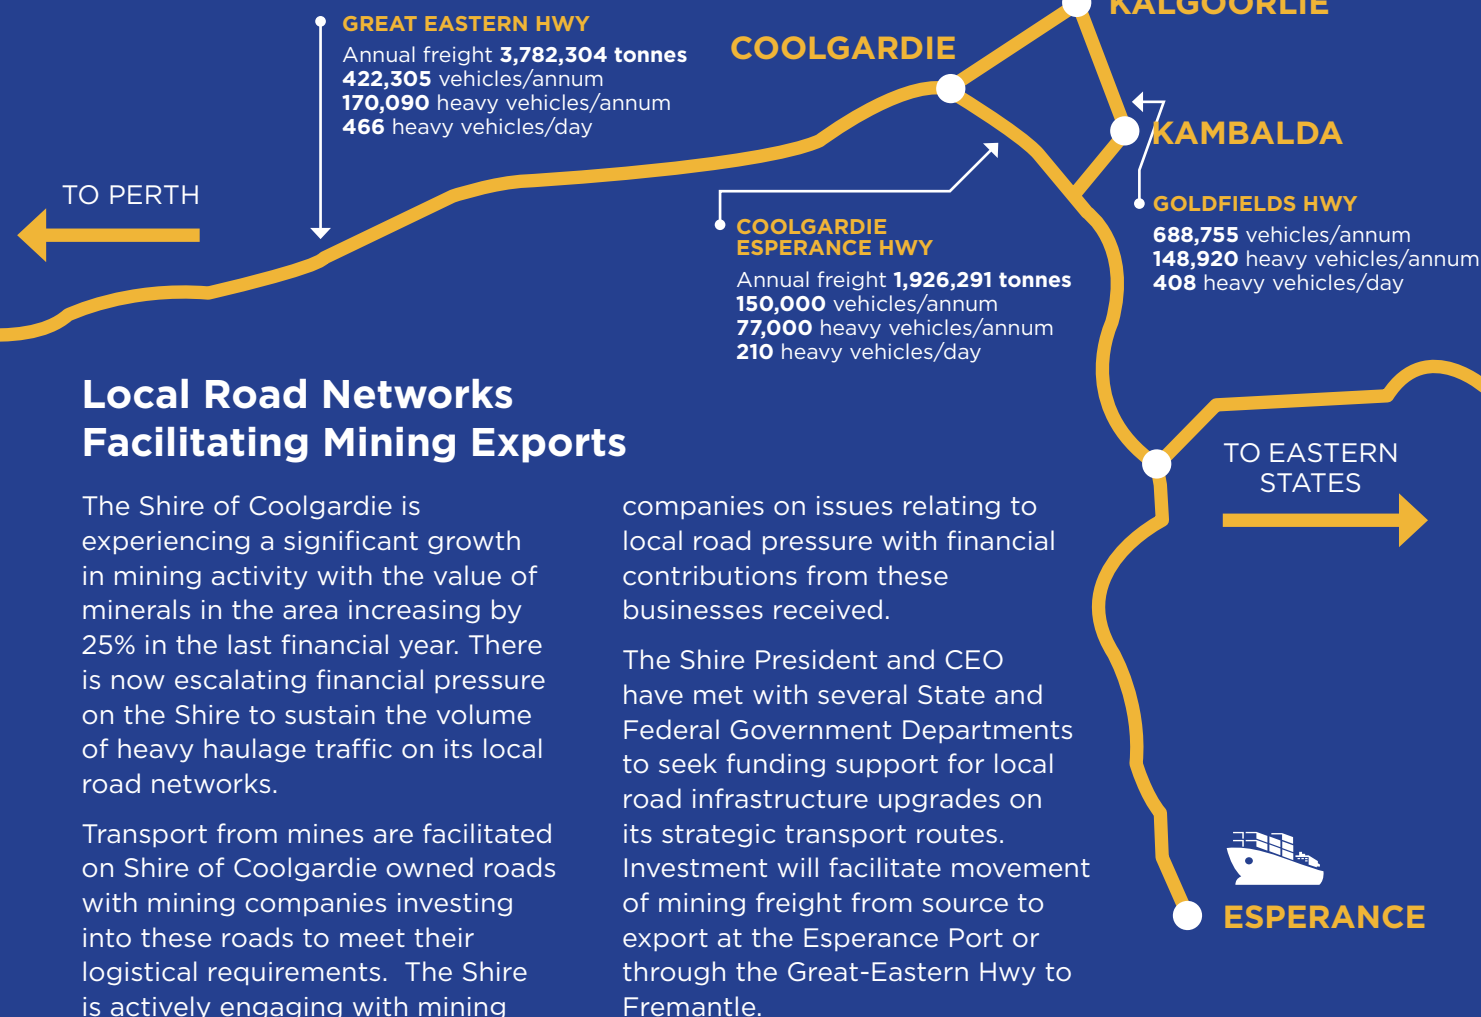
GREAT EASTERN HWY
Annual freight **3,782,304 tonnes**
**422,305** vehicles/annum
**170,090** heavy vehicles/annum
**466** heavy vehicles/day

COOLGARDIE

KALGOORLIE

KAMBALDA

TO PERTH

COOLGARDIE ESPERANCE HWY
Annual freight **1,926,291 tonnes**
**150,000** vehicles/annum
**77,000** heavy vehicles/annum
**210** heavy vehicles/day

GOLDFIELDS HWY
**688,755** vehicles/annum
**148,920** heavy vehicles/annum
**408** heavy vehicles/day

Local Road Networks Facilitating Mining Exports

The Shire of Coolgardie is experiencing a significant growth in mining activity with the value of minerals in the area increasing by 25% in the last financial year. There is now escalating financial pressure on the Shire to sustain the volume of heavy haulage traffic on its local road networks.

Transport from mines are facilitated on Shire of Coolgardie owned roads with mining companies investing into these roads to meet their logistical requirements. The Shire is actively engaging with mining companies on issues relating to local road pressure with financial contributions from these businesses received.

The Shire President and CEO have met with several State and Federal Government Departments to seek funding support for local road infrastructure upgrades on its strategic transport routes. Investment will facilitate movement of mining freight from source to export at the Esperance Port or through the Great-Eastern Hwy to Fremantle.

TO EASTERN STATES

ESPERANCE